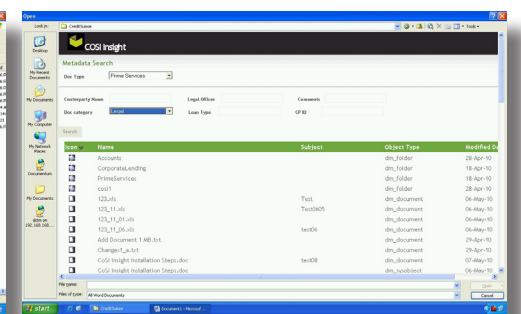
Open

Look in: CreditSuisse

Tools

Desktop

My Recent Documents

My Documents

My Computer

My Network Places

Documentum

My Documents

dctm on 192.168.160....

COSI Insight

Metadata Search

Doc Type Prime Services

Conterparty Name

Legal Officer

Comments

Doc category Legal

Loan Type

CP ID

Search

| Icon | Name | Subject | Object Type | Modified D |
|---|---|---|---|---|
| | Accounts | | dm_folder | 28-Apr-10 |
| | CorporateLending | | dm_folder | 18-Apr-10 |
| | PrimeServices | | dm_folder | 18-Apr-10 |
| | cosi1 | | dm_folder | 28-Apr-10 |
| | 123.xls | Test | dm_document | 06-May-10 |
| | 123_11.xls | Test0605 | dm_document | 06-May-10 |
| | 123_11_01.xls | | dm_document | 06-May-10 |
| | 123_11_06.xls | test06 | dm_document | 06-May-10 |
| | Add Document 1 MB.txt | | dm_document | 29-Apr-10 |
| | Change1_a.txt | | dm_document | 29-Apr-10 |
| | CoSi Insight Installation Steps.doc | test08 | dm_document | 07-May-10 |
| | CoSi Insight Installation Steps.doc | | dm_sysobject | 06-May-10 |

File name:

Files of type: All Word Documents

Open

Cancel

start

CreditSuisse

Document1 - Microsof...